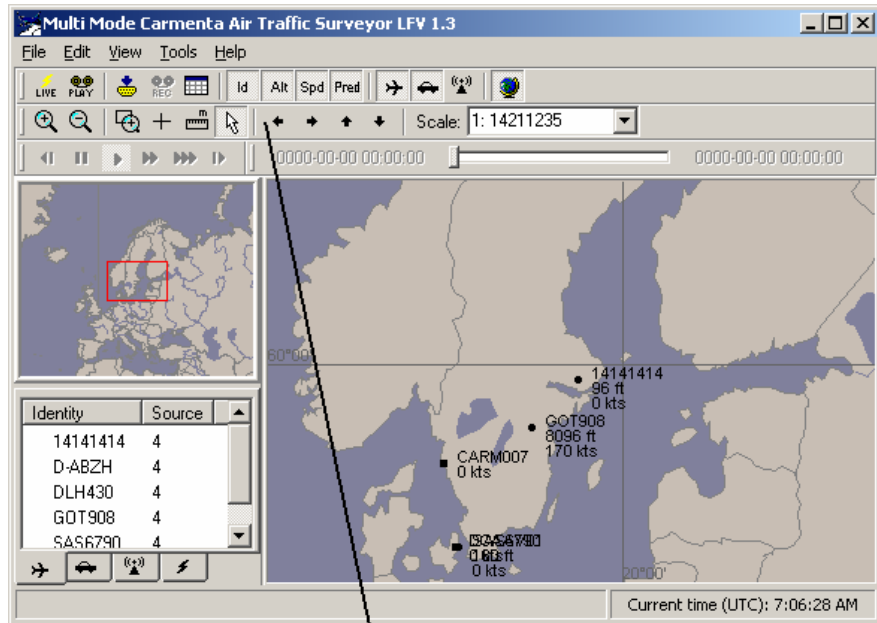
Multi Mode Carmenta Air Traffic Surveyor LFV 1.3

File Edit View Tools Help

LIVE PLAY REC Id Alt Spd Pred

Scale: 1: 14211235

0000-00-00 00:00:00 0000-00-00 00:00:00

| Identity | Source |
|---|---|
| 14141414 | 4 |
| D-ABZH | 4 |
| DLH430 | 4 |
| GOT908 | 4 |
| SAS6790 | 4 |

60°00'

14141414
96 ft
0 kts

GOT908
8096 ft
170 kts

CARM007
0 kts

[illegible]
0 kts

20°00'

Current time (UTC): 7:06:28 AM